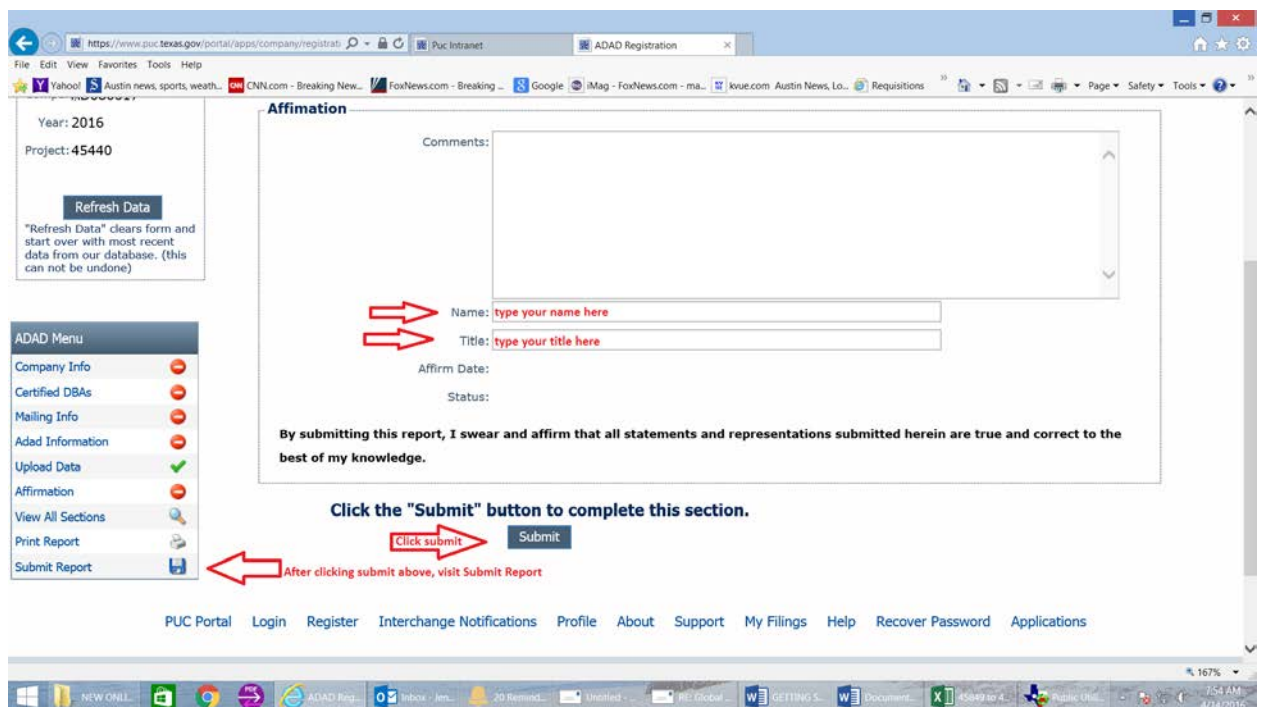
https://www.puc.texas.gov/portal/apps/company/registrati | Puc Intranet | ADAD Registration

File Edit View Favorites Tools Help

Yahoo! | Austin news, sports, weath... | CNN.com - Breaking New... | FoxNews.com - Breaking ... | Google | iMag - FoxNews.com - ma... | kvue.com Austin News, Lo... | Requisitions | Page ▾ Safety ▾ Tools ▾

Year: 2016

Project: 45440

Refresh Data

"Refresh Data" clears form and start over with most recent data from our database. (this can not be undone)

ADAD Menu

Company Info

Certified DBAs

Mailing Info

Adad Information

Upload Data

Affirmation

View All Sections

Print Report

Submit Report

Affimation

Comments:

Name: type your name here

Title: type your title here

Affirm Date:

Status:

By submitting this report, I swear and affirm that all statements and representations submitted herein are true and correct to the best of my knowledge.

Click the "Submit" button to complete this section.

Click submit

Submit

After clicking submit above, visit Submit Report

PUC Portal Login Register Interchange Notifications Profile About Support My Filings Help Recover Password Applications

167%

NEW ONLI... | ADAD Reg... | Inbox - Jen... | 20 Remind... | Untitled - ... | RE: Global ... | GETTING S... | Document... | 45849 to 4... | Public Util...

7:54 AM
4/14/2016